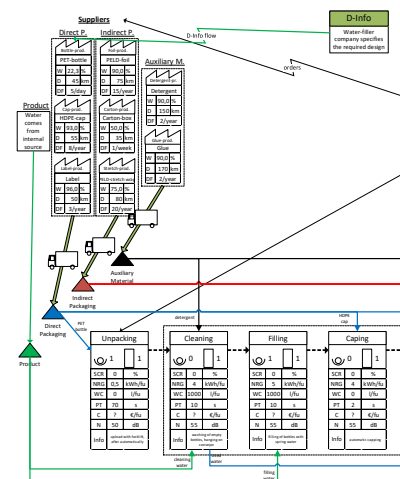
Suppliers

D-Info

Water-filler company specifies the required design

D-Info flow

orders

Direct P.

Indirect P.

Auxiliary M.

Bottle-prod.

PET-bottle

| W | 22,3 | % |
|---|---|---|
| D | 45 | km |
| DF | 5/day | |

Foil-prod.

PELD-foil

| W | 90,0 | % |
|---|---|---|
| D | 75 | km |
| DF | 15/year | |

Detergent-pr.

Detergent

| W | 90,0 | % |
|---|---|---|
| D | 150 | km |
| DF | 2/year | |

Product

Water comes from internal source

Cap-prod.

HDPE-cap

| W | 33,0 | % |
|---|---|---|
| D | 55 | km |
| DF | 8/year | |

Carton-prod.

Carton-box

| W | 50,0 | % |
|---|---|---|
| D | 35 | km |
| DF | 1/week | |

Glue-prod.

Glue

| W | 90,0 | % |
|---|---|---|
| D | 170 | km |
| DF | 2/year | |

Label-prod.

Label

| W | 90,0 | % |
|---|---|---|
| D | 50 | km |
| DF | 3/year | |

Stretch-prod.

PELD-stretch-wr.

| W | 75,0 | % |
|---|---|---|
| D | 80 | km |
| DF | 20/year | |

Auxiliary Material

Indirect Packaging

Direct Packaging

Product

PET bottle

detergent

HDPE cap

Unpacking

1 1

| SCR | 0 | % |
|---|---|---|
| NRG | 0,5 | kWh/fu |
| WC | 0 | l/fu |
| PT | 70 | s |
| C | ? | €/fu |
| N | 50 | dB |
| Info | upload with forklift, after automatically | |

Cleaning

1

| SCR | 0 | % |
|---|---|---|
| NRG | 4 | kWh/fu |
| WC | 1000 | l/fu |
| PT | 10 | s |
| C | ? | €/fu |
| N | 55 | dB |
| Info | washing of empty bottles, hanging on conveyor | |

Filling

1

| SCR | 0 | % |
|---|---|---|
| NRG | 4 | kWh/fu |
| WC | 1000 | l/fu |
| PT | 10 | s |
| C | ? | €/fu |
| N | 55 | dB |
| Info | Filling of bottles with spring water | |

Caping

1

| SCR | 0 | % |
|---|---|---|
| NRG | 4 | kWh/fu |
| WC | 0 | l/fu |
| PT | 10 | s |
| C | ? | €/fu |
| N | 55 | dB |
| Info | automatic capping | |

cleaning water

used water

filling water